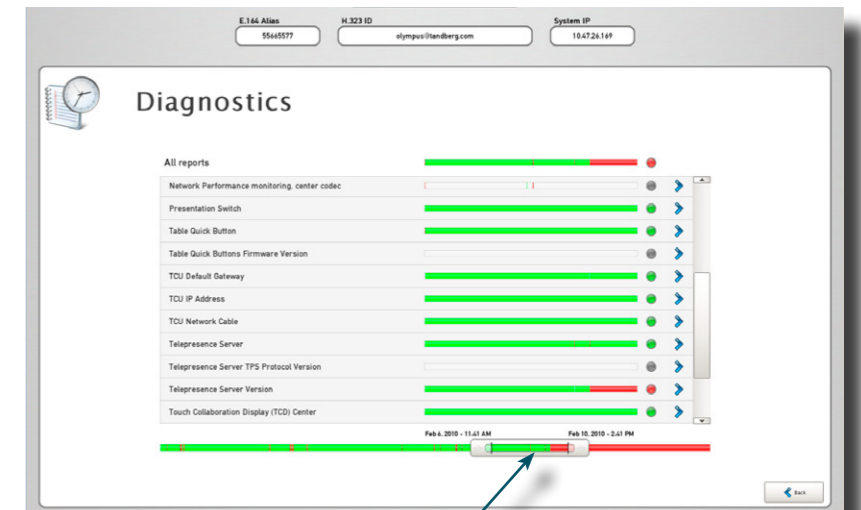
E.164 Alias
55665577

H.323 ID
olympus@tandberg.com

System IP
10.47.26.169

Diagnostics

All reports

Network Performance monitoring, center codec

Presentation Switch

Table Quick Button

Table Quick Buttons Firmware Version

TCU Default Gateway

TCU IP Address

TCU Network Cable

Telepresence Server

Telepresence Server TPS Protocol Version

Telepresence Server Version

Touch Collaboration Display (TCD) Center

Feb 6, 2010 - 11:41 AM

Feb 10, 2010 - 2:41 PM

Back